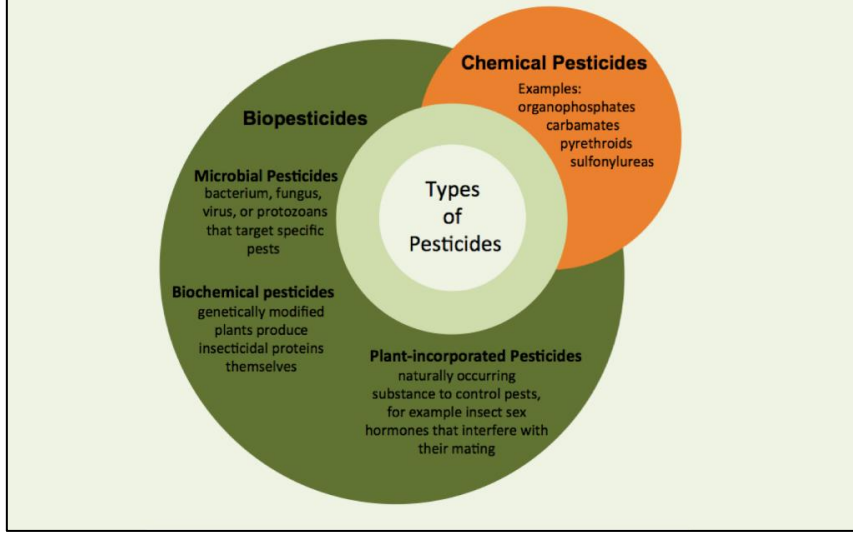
Chemical Pesticides
Examples:
organophosphates
carbamates
pyrethroids
sulfonylureas

Biopesticides

Microbial Pesticides
bacterium, fungus, virus, or protozoans that target specific pests

Types of Pesticides

Biochemical pesticides
genetically modified plants produce insecticidal proteins themselves

Plant-incorporated Pesticides
naturally occurring substance to control pests, for example insect sex hormones that interfere with their mating